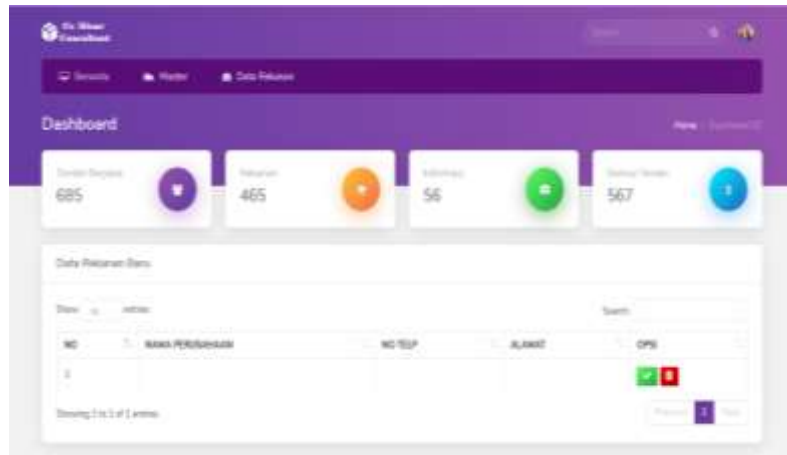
Cv. Sinar Consultant

Search

Beranda Master Data Pelamar

Dashboard

Home / Dashboard

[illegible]
685

Pelamar
465

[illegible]
56

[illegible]
567

Data Pelamar Baru

Show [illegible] entries

Search:

| NO | NAMA PERUSAHAAN | NO TELP | ALAMAT | OPSI |
|---|---|---|---|---|
| 1 | | | | |

Showing 1 to 1 of 1 entries

Previous 1 Next